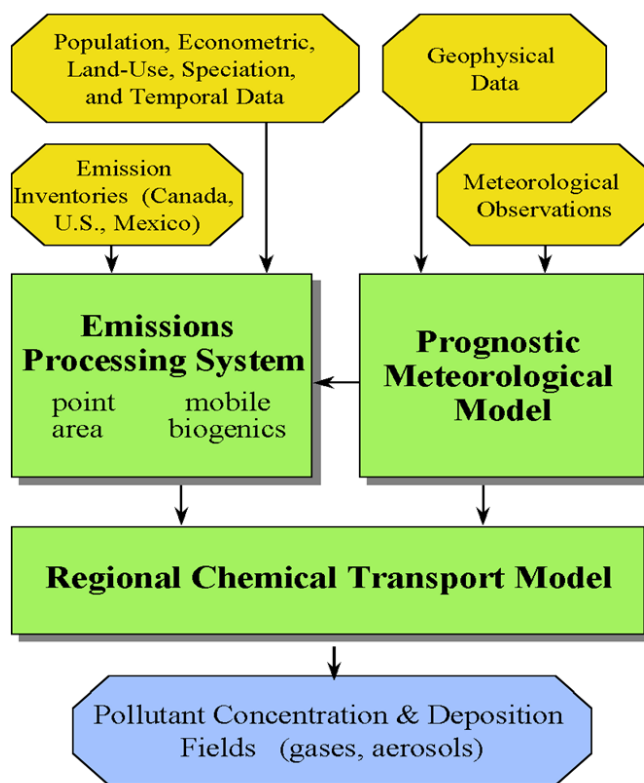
Population, Econometric, Land-Use, Speciation, and Temporal Data

Geophysical Data

Emission Inventories (Canada, U.S., Mexico)

Meteorological Observations

Emissions Processing System

point
area
mobile
biogenics

Prognostic Meteorological Model

Regional Chemical Transport Model

Pollutant Concentration & Deposition Fields (gases, aerosols)